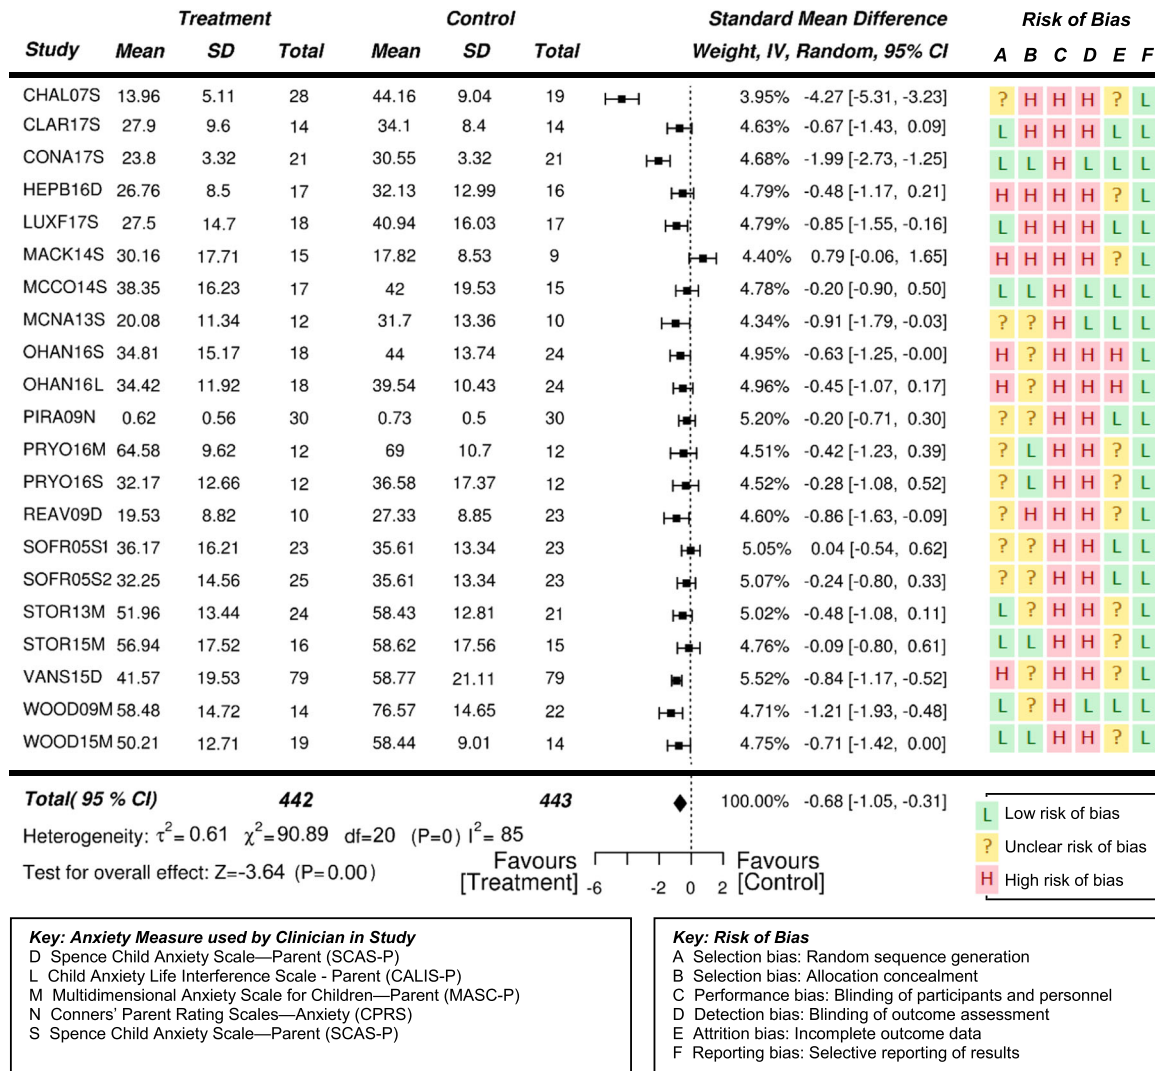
| Study | Treatment Mean | Treatment SD | Treatment Total | Control Mean | Control SD | Control Total | Weight | Standard Mean Difference IV, Random, 95% CI | A | B | C | D | E | F |
|---|---|---|---|---|---|---|---|---|---|---|---|---|---|---|
| CHAL07S | 13.96 | 5.11 | 28 | 44.16 | 9.04 | 19 | 3.95% | -4.27 [-5.31, -3.23] | ? | H | H | H | ? | L |
| CLAR17S | 27.9 | 9.6 | 14 | 34.1 | 8.4 | 14 | 4.63% | -0.67 [-1.43, 0.09] | L | H | H | H | L | L |
| CONA17S | 23.8 | 3.32 | 21 | 30.55 | 3.32 | 21 | 4.68% | -1.99 [-2.73, -1.25] | L | L | H | L | L | L |
| HEPB16D | 26.76 | 8.5 | 17 | 32.13 | 12.99 | 16 | 4.79% | -0.48 [-1.17, 0.21] | H | H | H | H | ? | L |
| LUXF17S | 27.5 | 14.7 | 18 | 40.94 | 16.03 | 17 | 4.79% | -0.85 [-1.55, -0.16] | L | H | H | H | L | L |
| MACK14S | 30.16 | 17.71 | 15 | 17.82 | 8.53 | 9 | 4.40% | 0.79 [-0.06, 1.65] | H | H | H | H | ? | L |
| MCCO14S | 38.35 | 16.23 | 17 | 42 | 19.53 | 15 | 4.78% | -0.20 [-0.90, 0.50] | L | L | H | L | L | L |
| MCNA13S | 20.08 | 11.34 | 12 | 31.7 | 13.36 | 10 | 4.34% | -0.91 [-1.79, -0.03] | ? | ? | H | L | L | L |
| OHAN16S | 34.81 | 15.17 | 18 | 44 | 13.74 | 24 | 4.95% | -0.63 [-1.25, -0.00] | H | ? | H | H | H | L |
| OHAN16L | 34.42 | 11.92 | 18 | 39.54 | 10.43 | 24 | 4.96% | -0.45 [-1.07, 0.17] | H | ? | H | H | H | L |
| PIRA09N | 0.62 | 0.56 | 30 | 0.73 | 0.5 | 30 | 5.20% | -0.20 [-0.71, 0.30] | ? | ? | H | H | L | L |
| PRYO16M | 64.58 | 9.62 | 12 | 69 | 10.7 | 12 | 4.51% | -0.42 [-1.23, 0.39] | ? | L | H | H | ? | L |
| PRYO16S | 32.17 | 12.66 | 12 | 36.58 | 17.37 | 12 | 4.52% | -0.28 [-1.08, 0.52] | ? | L | H | H | ? | L |
| REAV09D | 19.53 | 8.82 | 10 | 27.33 | 8.85 | 23 | 4.60% | -0.86 [-1.63, -0.09] | ? | H | H | H | ? | L |
| SOFR05S1 | 36.17 | 16.21 | 23 | 35.61 | 13.34 | 23 | 5.05% | 0.04 [-0.54, 0.62] | ? | ? | H | H | L | L |
| SOFR05S2 | 32.25 | 14.56 | 25 | 35.61 | 13.34 | 23 | 5.07% | -0.24 [-0.80, 0.33] | ? | ? | H | H | L | L |
| STOR13M | 51.96 | 13.44 | 24 | 58.43 | 12.81 | 21 | 5.02% | -0.48 [-1.08, 0.11] | L | ? | H | H | ? | L |
| STOR15M | 56.94 | 17.52 | 16 | 58.62 | 17.56 | 15 | 4.76% | -0.09 [-0.80, 0.61] | L | L | H | H | ? | L |
| VANS15D | 41.57 | 19.53 | 79 | 58.77 | 21.11 | 79 | 5.52% | -0.84 [-1.17, -0.52] | H | ? | H | H | ? | L |
| WOOD09M | 58.48 | 14.72 | 14 | 76.57 | 14.65 | 22 | 4.71% | -1.21 [-1.93, -0.48] | L | ? | H | L | L | L |
| WOOD15M | 50.21 | 12.71 | 19 | 58.44 | 9.01 | 14 | 4.75% | -0.71 [-1.42, 0.00] | L | L | H | H | ? | L |

Total( 95 % CI) 442 443 100.00% -0.68 [-1.05, -0.31]

Heterogeneity: $\tau^2=0.61$ $\chi^2=90.89$ df=20 (P=0) $I^2=85$

Test for overall effect: Z=-3.64 (P=0.00)

Favours [Treatment] -6 -2 0 2 Favours [Control]

L Low risk of bias
? Unclear risk of bias
H High risk of bias

Key: Anxiety Measure used by Clinician in Study
D Spence Child Anxiety Scale—Parent (SCAS-P)
L Child Anxiety Life Interference Scale - Parent (CALIS-P)
M Multidimensional Anxiety Scale for Children—Parent (MASC-P)
N Conners' Parent Rating Scales—Anxiety (CPRS)
S Spence Child Anxiety Scale—Parent (SCAS-P)

Key: Risk of Bias
A Selection bias: Random sequence generation
B Selection bias: Allocation concealment
C Performance bias: Blinding of participants and personnel
D Detection bias: Blinding of outcome assessment
E Attrition bias: Incomplete outcome data
F Reporting bias: Selective reporting of results